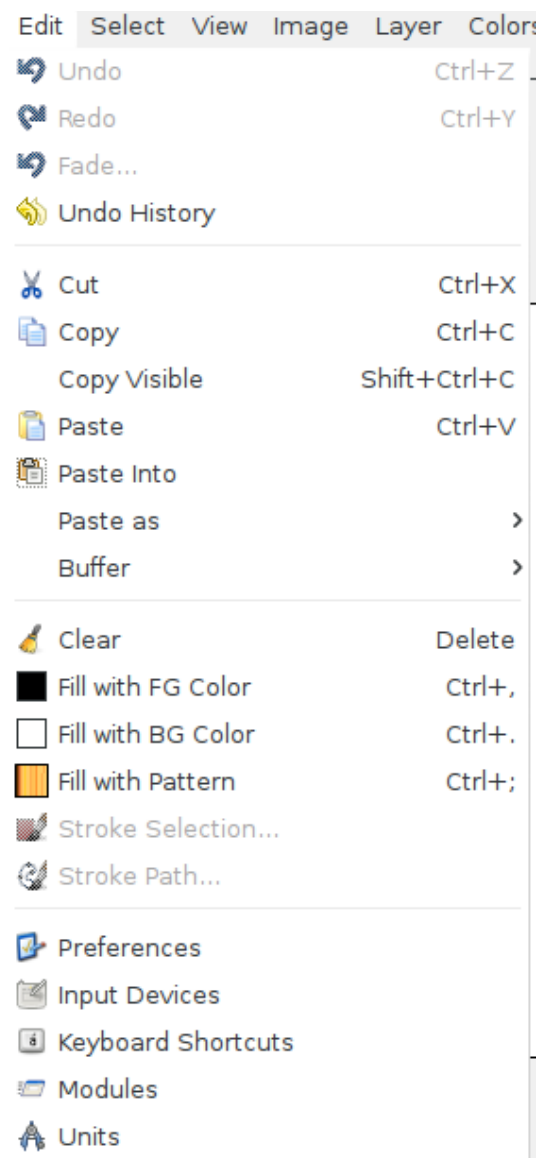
Edit Select View Image Layer Colors

Undo Ctrl+Z
Redo Ctrl+Y
Fade...
Undo History

Cut Ctrl+X
Copy Ctrl+C
Copy Visible Shift+Ctrl+C
Paste Ctrl+V
Paste Into
Paste as >
Buffer >

Clear Delete
Fill with FG Color Ctrl+,
Fill with BG Color Ctrl+.
Fill with Pattern Ctrl+;
Stroke Selection...
Stroke Path...

Preferences
Input Devices
Keyboard Shortcuts
Modules
Units